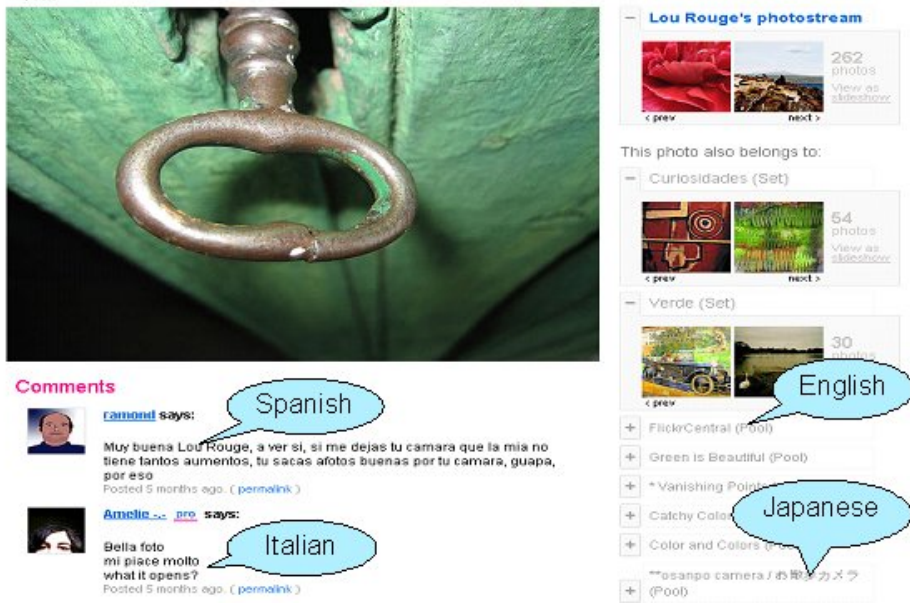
Lou Rouge's photostream

262 photos
View as slideshow
< prev
next >

This photo also belongs to:

Curiosidades (Set)

54 photos
View as slideshow
< prev
next >

Verde (Set)

30 photos
< prev

English

FlickrCentral (Pool)

Green is Beautiful (Pool)

* Vanishing Points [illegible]

Catchy Colo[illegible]

Color and Colors (P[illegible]

Japanese

**osanpo camera / お散歩カメラ (Pool)

Comments

Spanish

ramond says:

Muy buena Lou Rouge, a ver si, si me dejas tu camara que la mia no tiene tantos aumentos, tu sacas afotos buenas por tu camara, guapa, por eso

Posted 5 months ago. ( permalink )

Amelie -.- pro says:

Italian

Bella foto
mi piace molto
what it opens?

Posted 5 months ago. ( permalink )